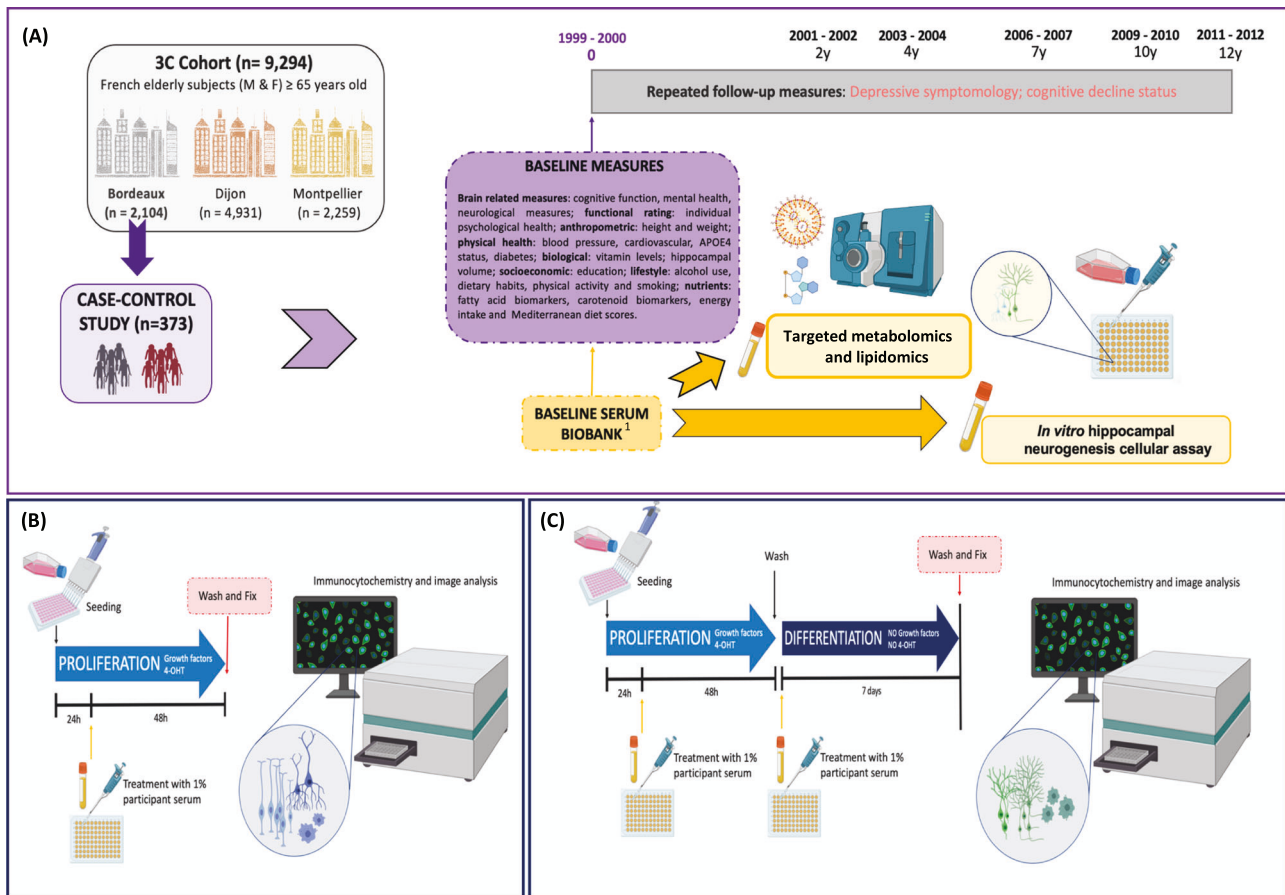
(A)

3C Cohort (n= 9,294)
French elderly subjects (M & F) ≥ 65 years old

Bordeaux (n = 2,104)
Dijon (n = 4,931)
Montpellier (n = 2,259)

CASE-CONTROL STUDY (n=373)

1999 - 2000
0

2001 - 2002
2y

2003 - 2004
4y

2006 - 2007
7y

2009 - 2010
10y

2011 - 2012
12y

Repeated follow-up measures: Depressive symptomology; cognitive decline status

BASELINE MEASURES

Brain related measures: cognitive function, mental health, neurological measures; functional rating: individual psychological health; anthropometric: height and weight; physical health: blood pressure, cardiovascular, APOE4 status, diabetes; biological: vitamin levels; hippocampal volume; socioeconomic: education; lifestyle: alcohol use, dietary habits, physical activity and smoking; nutrients: fatty acid biomarkers, carotenoid biomarkers, energy intake and Mediterranean diet scores.

Targeted metabolomics and lipidomics

BASELINE SERUM BIOBANK $^1$

In vitro hippocampal neurogenesis cellular assay

(B)

Seeding

Wash and Fix

Immunocytochemistry and image analysis

PROLIFERATION Growth factors 4-OHT

24h
48h

Treatment with 1% participant serum

(C)

Seeding

Wash

Wash and Fix

Immunocytochemistry and image analysis

PROLIFERATION Growth factors 4-OHT

DIFFERENTIATION NO Growth factors NO 4-OHT

24h
48h
7 days

Treatment with 1% participant serum

Treatment with 1% participant serum